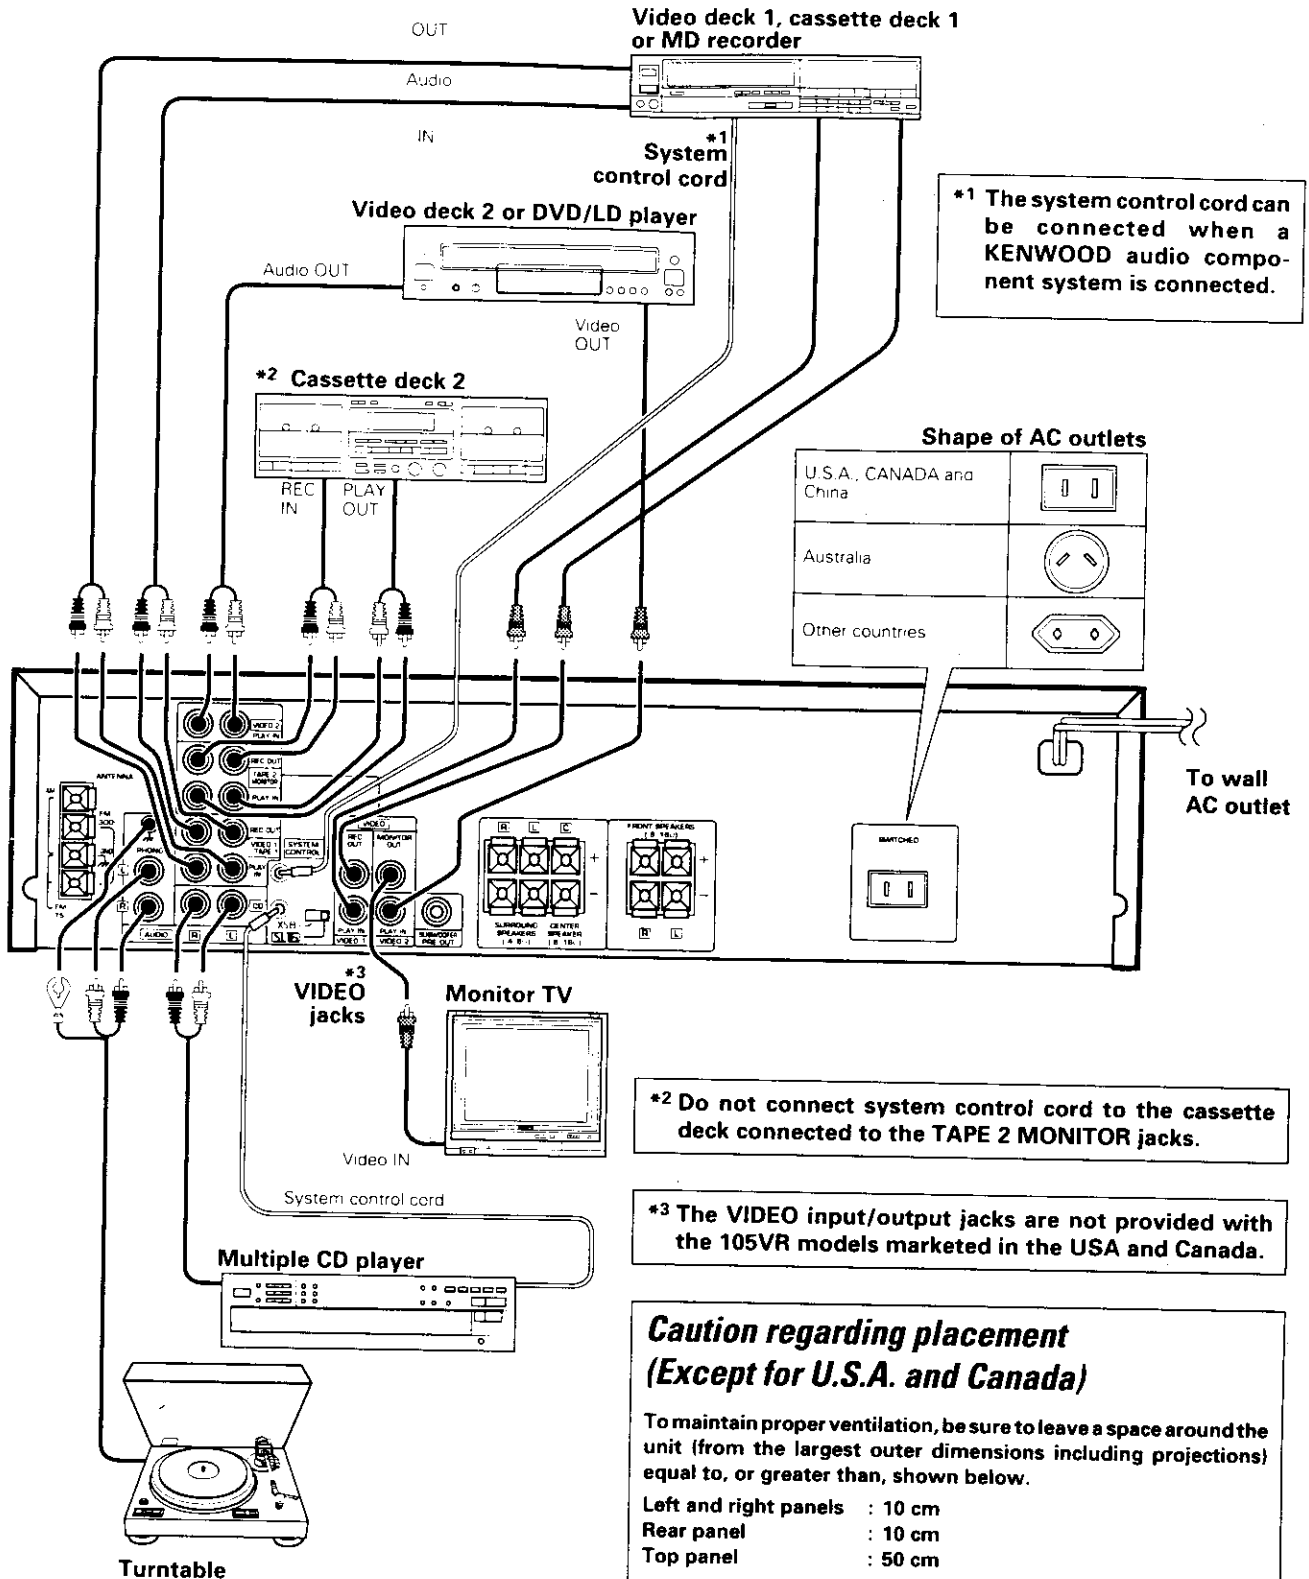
Video deck 1, cassette deck 1 or MD recorder

OUT

Audio

IN

*1 System control cord

Video deck 2 or DVD/LD player

Audio OUT

Video OUT

*1 The system control cord can be connected when a KENWOOD audio component system is connected.

*2 Cassette deck 2

REC IN

PLAY OUT

Shape of AC outlets

| U.S.A., CANADA and China | |
|---|---|
| Australia | |
| Other countries | |

To wall AC outlet

ANTENNA

AM

FM 300Ω

FM 75Ω

PHONO

AUDIO

R

L

CD

VIDEO 2 PLAY IN

REC OUT

TAPE 2 MONITOR

PLAY IN

REC OUT

VIDEO 1 TAPE 1

PLAY IN

SYSTEM CONTROL

VIDEO

REC OUT

MONITOR OUT

PLAY IN VIDEO 1

PLAY IN VIDEO 2

SUBWOOFER PRE OUT

R L C

SURROUND SPEAKERS

CENTER SPEAKER

FRONT SPEAKERS

R L

SWITCHED

*3 VIDEO jacks

Monitor TV

Video IN

*2 Do not connect system control cord to the cassette deck connected to the TAPE 2 MONITOR jacks.

System control cord

*3 The VIDEO input/output jacks are not provided with the 105VR models marketed in the USA and Canada.

Multiple CD player

Caution regarding placement (Except for U.S.A. and Canada)

To maintain proper ventilation, be sure to leave a space around the unit (from the largest outer dimensions including projections) equal to, or greater than, shown below.

Left and right panels : 10 cm
Rear panel : 10 cm
Top panel : 50 cm

Turntable